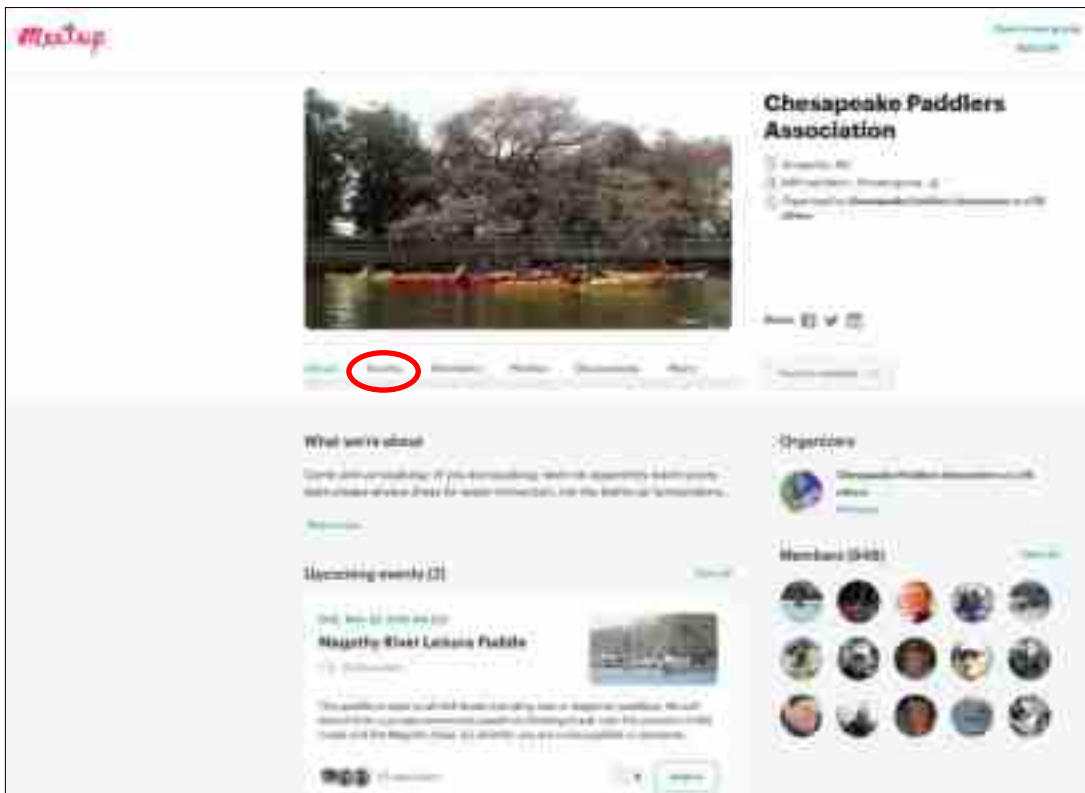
Meetup

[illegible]
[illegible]

Chesapeake Paddlers Association

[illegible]
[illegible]
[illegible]

Share

About Events Members Photos Discussions More

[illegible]

What we're about

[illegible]

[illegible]

Upcoming events (2)

See all

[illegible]

Magothy River Leisure Paddle

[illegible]

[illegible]

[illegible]

Organizers

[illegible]

Members (545)

See all